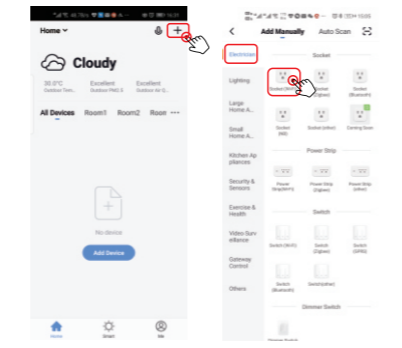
Home

Cloudy

30.0°C Outdoor Tem

Excellent Outdoor PM2.5

Excellent Outdoor Air Q...

All Devices Room1 Room2 Room ···

No device

Add Device

Home Smart Me

Add Manually Auto Scan

Electrician

Lighting

Large Home A...

Small Home A...

Kitchen Appliances

Security & Sensors

Exercise & Health

Video Surveillence

Gateway Control

Others

Socket

Socket (Wi-Fi)

Socket (Zigbee)

Socket (Bluetooth)

Socket (NB)

Socket (other)

Coming Soon

Power Strip

Power Strip(Wi-Fi)

Power Strip (Zigbee)

Power Strip (other)

Switch

Switch (Wi-Fi)

Switch (Zigbee)

Switch (GPRS)

Switch (Bluetooth)

Switch(other)

Dimmer Switch